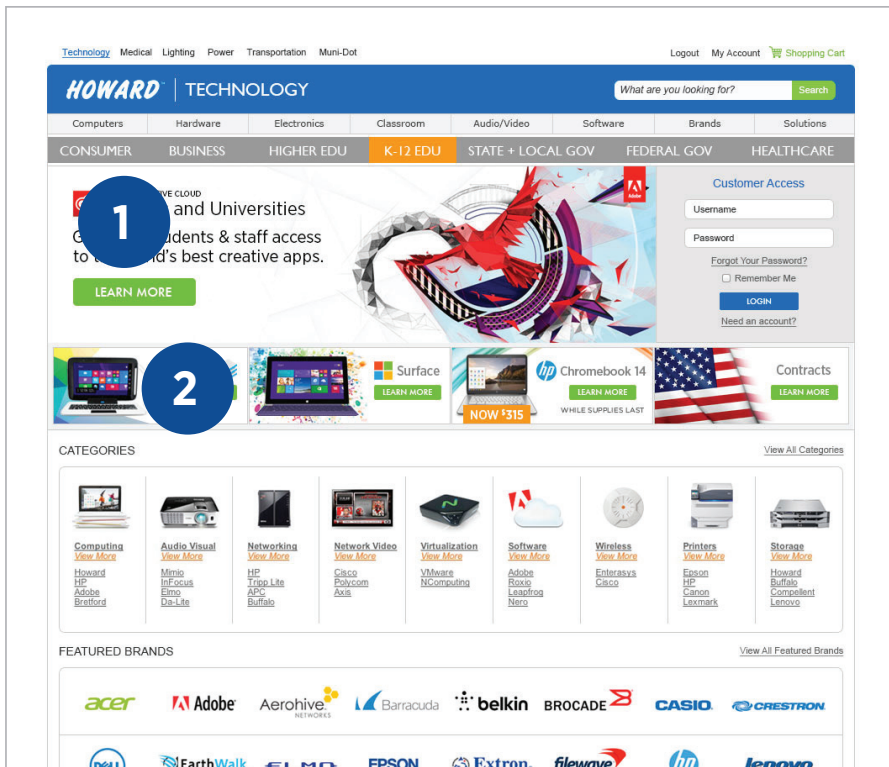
Technology Medical Lighting Power Transportation Muni-Dot

Logout My Account Shopping Cart

HOWARD | TECHNOLOGY

What are you looking for? Search

Computers Hardware Electronics Classroom Audio/Video Software Brands Solutions

CONSUMER BUSINESS HIGHER EDU K-12 EDU STATE + LOCAL GOV FEDERAL GOV HEALTHCARE

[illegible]IVE CLOUD
1
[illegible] and Universities
G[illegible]udents & staff access to t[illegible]d's best creative apps.

LEARN MORE

Customer Access
Username
Password
Forgot Your Password?
Remember Me
LOGIN
Need an account?

2

Surface
LEARN MORE

Chromebook 14
LEARN MORE
NOW $315
WHILE SUPPLIES LAST

Contracts
LEARN MORE

CATEGORIES
View All Categories

Computing
View More
Howard
HP
Adobe
Bretford

Audio Visual
View More
Mimio
InFocus
Elmo
Da-Lite

Networking
View More
HP
Tripp Lite
APC
Buffalo

Network Video
View More
Cisco
Polycom
Axis

Virtualization
View More
VMware
NComputing

Software
View More
Adobe
Roxio
Leapfrog
Nero

Wireless
View More
Enterasys
Cisco

Printers
View More
Epson
HP
Canon
Lexmark

Storage
View More
Howard
Buffalo
Compellent
Lenovo

FEATURED BRANDS
View All Featured Brands

acer Adobe Aerohive NETWORKS Barracuda belkin BROCADE CASIO. CRESTRON

DELL EarthWalk ELMO EPSON Extron. filewave hp lenovo